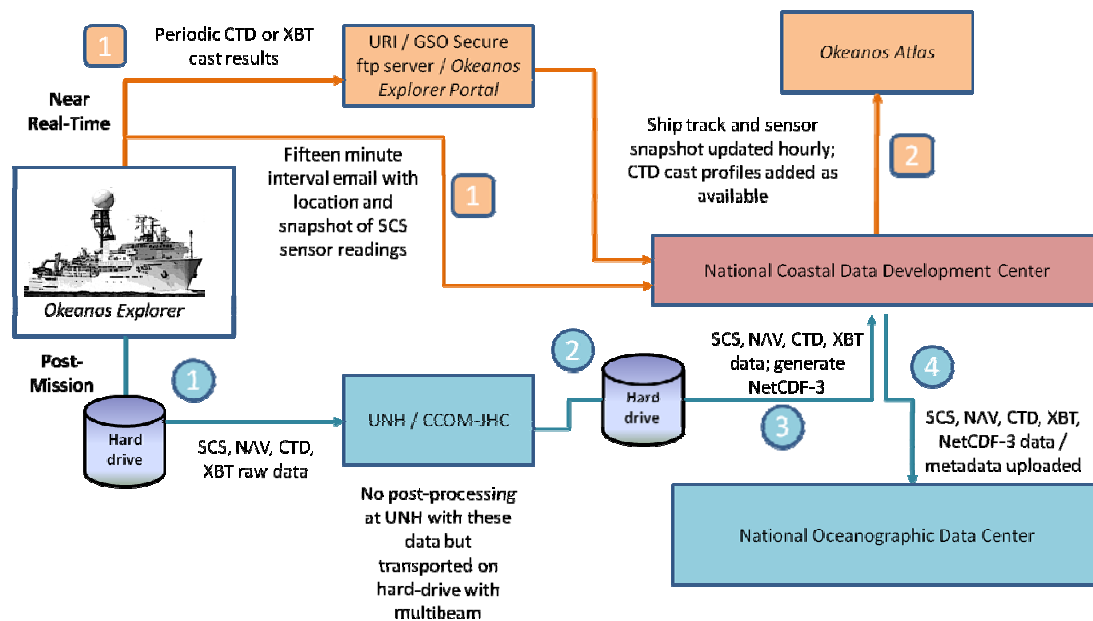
1

Periodic CTD or XBT cast results

URI / GSO Secure ftp server / *Okeanos Explorer Portal*

*Okeanos Atlas*

Near Real-Time

Fifteen minute interval email with location and snapshot of SCS sensor readings

1

Ship track and sensor snapshot updated hourly; CTD cast profiles added as available

2

*Okeanos Explorer*

National Coastal Data Development Center

Post-Mission

1

Hard drive

SCS, NAV, CTD, XBT raw data

UNH / CCOM-JHC

2

Hard drive

SCS, NAV, CTD, XBT data; generate NetCDF-3

3

4

SCS, NAV, CTD, XBT, NetCDF-3 data / metadata uploaded

No post-processing at UNH with these data but transported on hard-drive with multibeam

National Oceanographic Data Center